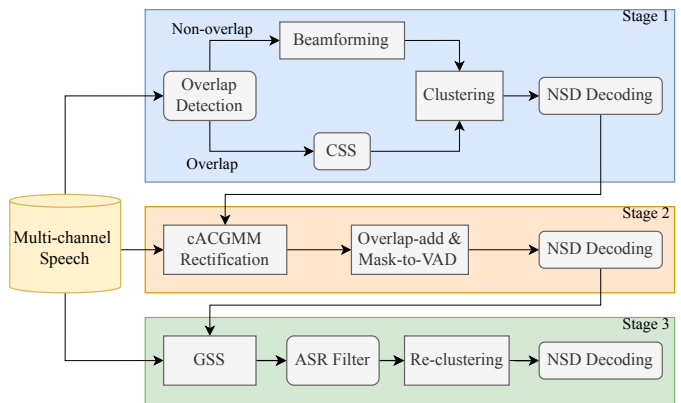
Stage 1

Non-overlap

Beamforming

Overlap Detection

Clustering

NSD Decoding

CSS

Overlap

Multi-channel Speech

Stage 2

cACGMM Rectification

Overlap-add & Mask-to-VAD

NSD Decoding

Stage 3

GSS

ASR Filter

Re-clustering

NSD Decoding